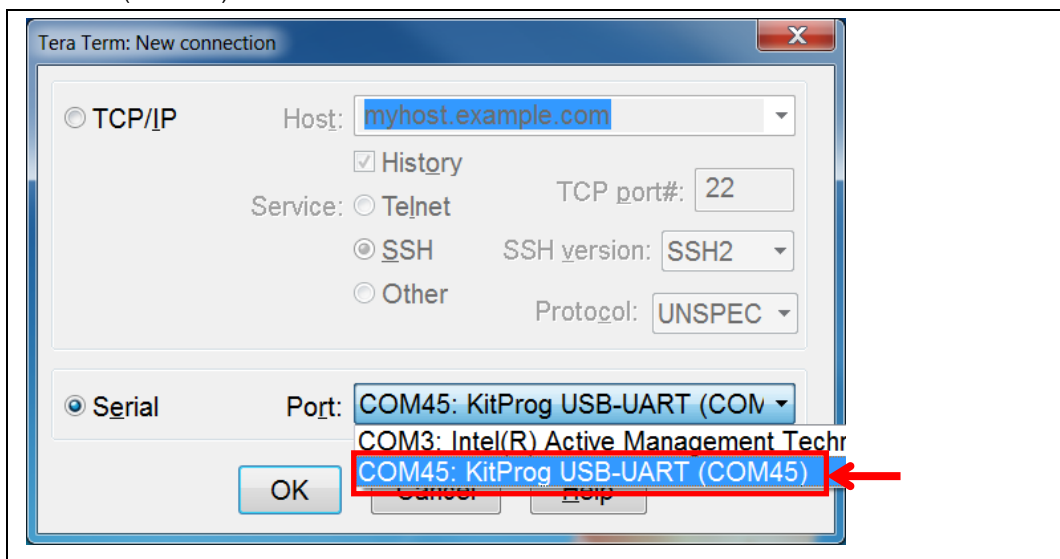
Tera Term: New connection

TCP/IP Host: myhost.example.com

History

Service: Telnet TCP port#: 22

SSH SSH version: SSH2

Other Protocol: UNSPEC

Serial Port: COM45: KitProg USB-UART (COM

COM3: Intel(R) Active Management Techr

COM45: KitProg USB-UART (COM45)

OK Cancel Help